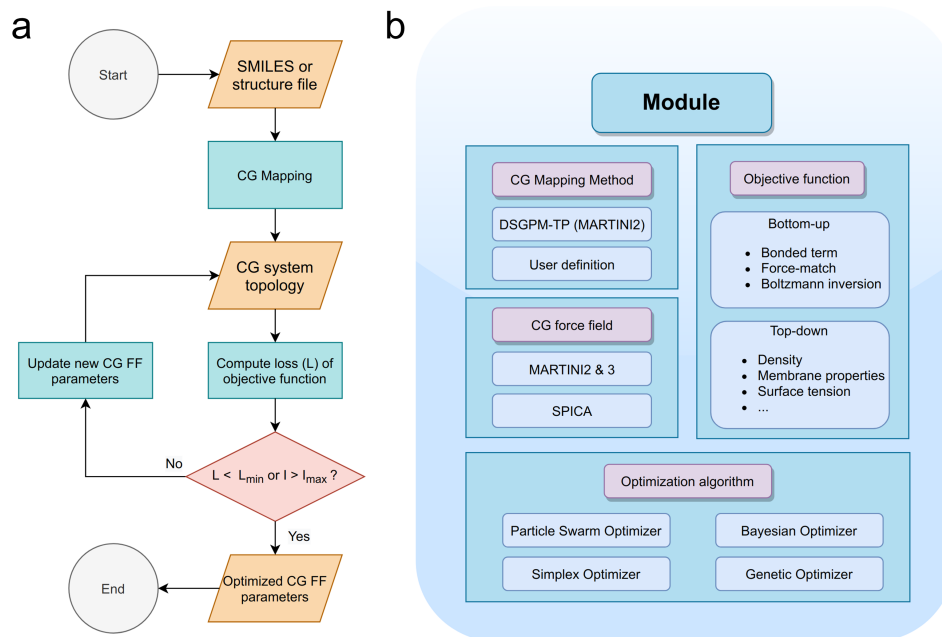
a

Start

SMILES or structure file

CG Mapping

CG system topology

Update new CG FF parameters

Compute loss (L) of objective function

No

L < $L_{min}$ or I > $I_{max}$ ?

Yes

End

Optimized CG FF parameters

b

Module

CG Mapping Method

DSGPM-TP (MARTINI2)

User definition

CG force field

MARTINI2 & 3

SPICA

Objective function

Bottom-up

- Bonded term
- Force-match
- Boltzmann inversion

Top-down

- Density
- Membrane properties
- Surface tension
- ...

Optimization algorithm

Particle Swarm Optimizer

Bayesian Optimizer

Simplex Optimizer

Genetic Optimizer